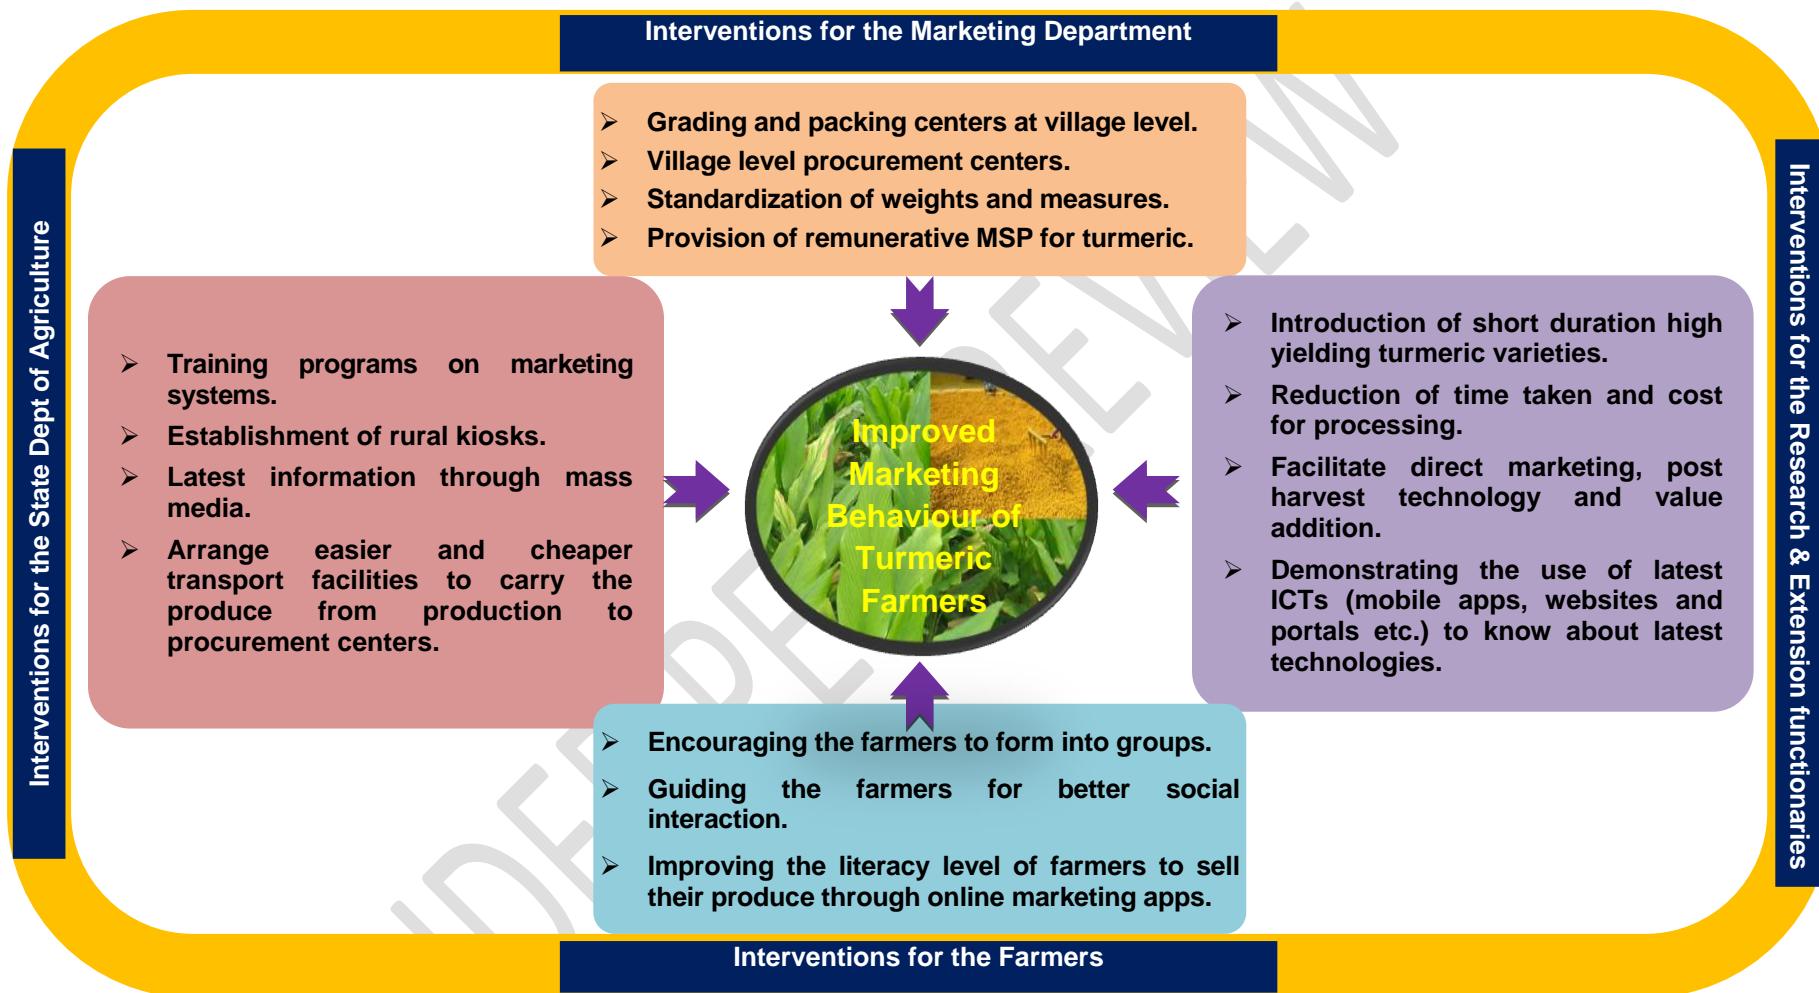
Interventions for the Marketing Department

➢ Grading and packing centers at village level.
➢ Village level procurement centers.
➢ Standardization of weights and measures.
➢ Provision of remunerative MSP for turmeric.

Interventions for the State Dept of Agriculture

➢ Training programs on marketing systems.
➢ Establishment of rural kiosks.
➢ Latest information through mass media.
➢ Arrange easier and cheaper transport facilities to carry the produce from production to procurement centers.

Improved Marketing Behaviour of Turmeric Farmers

Interventions for the Research & Extension functionaries

➢ Introduction of short duration high yielding turmeric varieties.
➢ Reduction of time taken and cost for processing.
➢ Facilitate direct marketing, post harvest technology and value addition.
➢ Demonstrating the use of latest ICTs (mobile apps, websites and portals etc.) to know about latest technologies.

➢ Encouraging the farmers to form into groups.
➢ Guiding the farmers for better social interaction.
➢ Improving the literacy level of farmers to sell their produce through online marketing apps.

Interventions for the Farmers